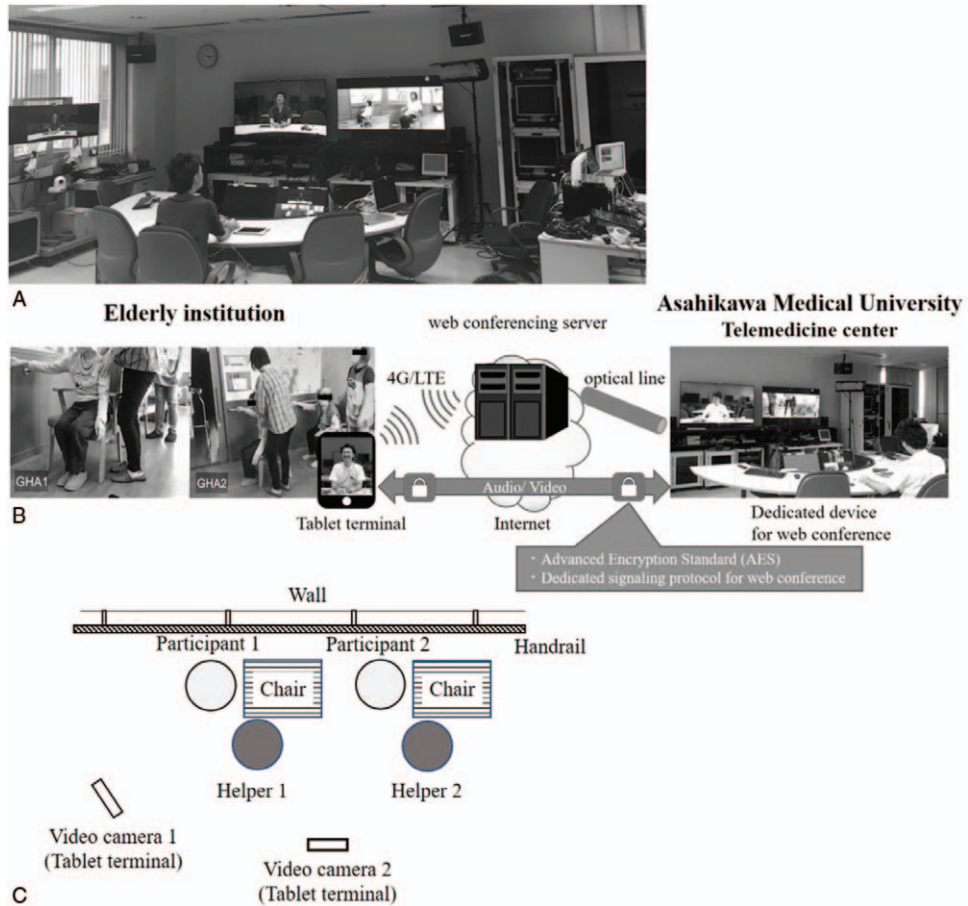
A

Elderly institution

web conferencing server

Asahikawa Medical University
Telemedicine center

4G/LTE

optical line

GHA1

GHA2

Audio/ Video

B

Tablet terminal

Internet

Dedicated device for web conference

・Advanced Encryption Standard (AES)
・Dedicated signaling protocol for web conference

Wall

Participant 1

Participant 2

Handrail

Chair

Chair

Helper 1

Helper 2

Video camera 1
(Tablet terminal)

Video camera 2
(Tablet terminal)

C